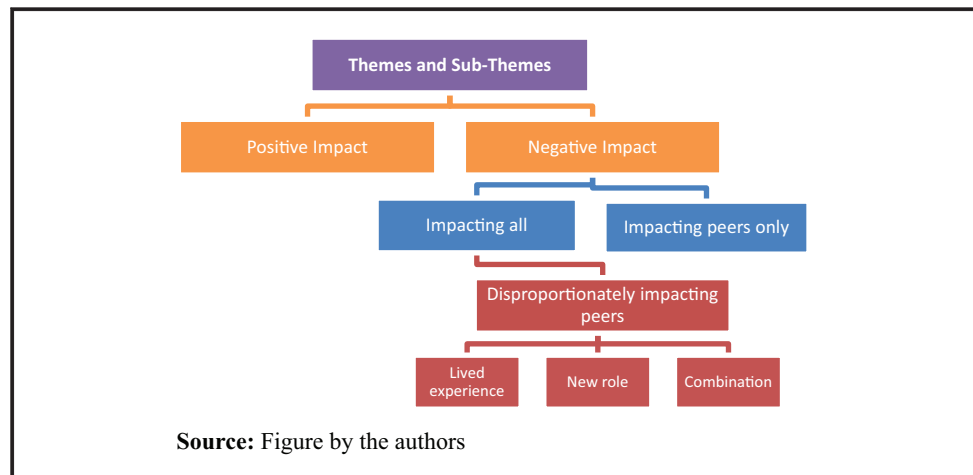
Themes and Sub-Themes

Positive Impact

Negative Impact

Impacting all

Impacting peers only

Disproportionately impacting peers

Lived experience

New role

Combination

**Source:** Figure by the authors